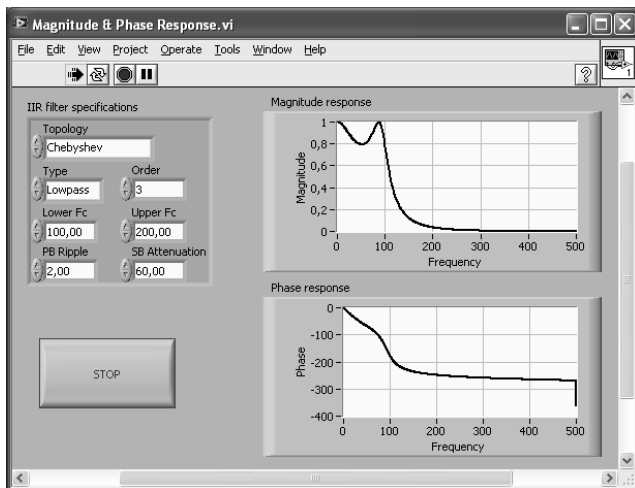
Magnitude & Phase Response.vi

File Edit View Project Operate Tools Window Help

IIR filter specifications

Topology
Chebyshev

Type
Lowpass

Order
3

Lower Fc
100,00

Upper Fc
200,00

PB Ripple
2,00

SB Attenuation
60,00

STOP

Magnitude response

Magnitude
1
0,8
0,6
0,4
0,2
0
0 100 200 300 400 500
Frequency

Phase response

Phase
0
-100
-200
-300
-400
0 100 200 300 400 500
Frequency